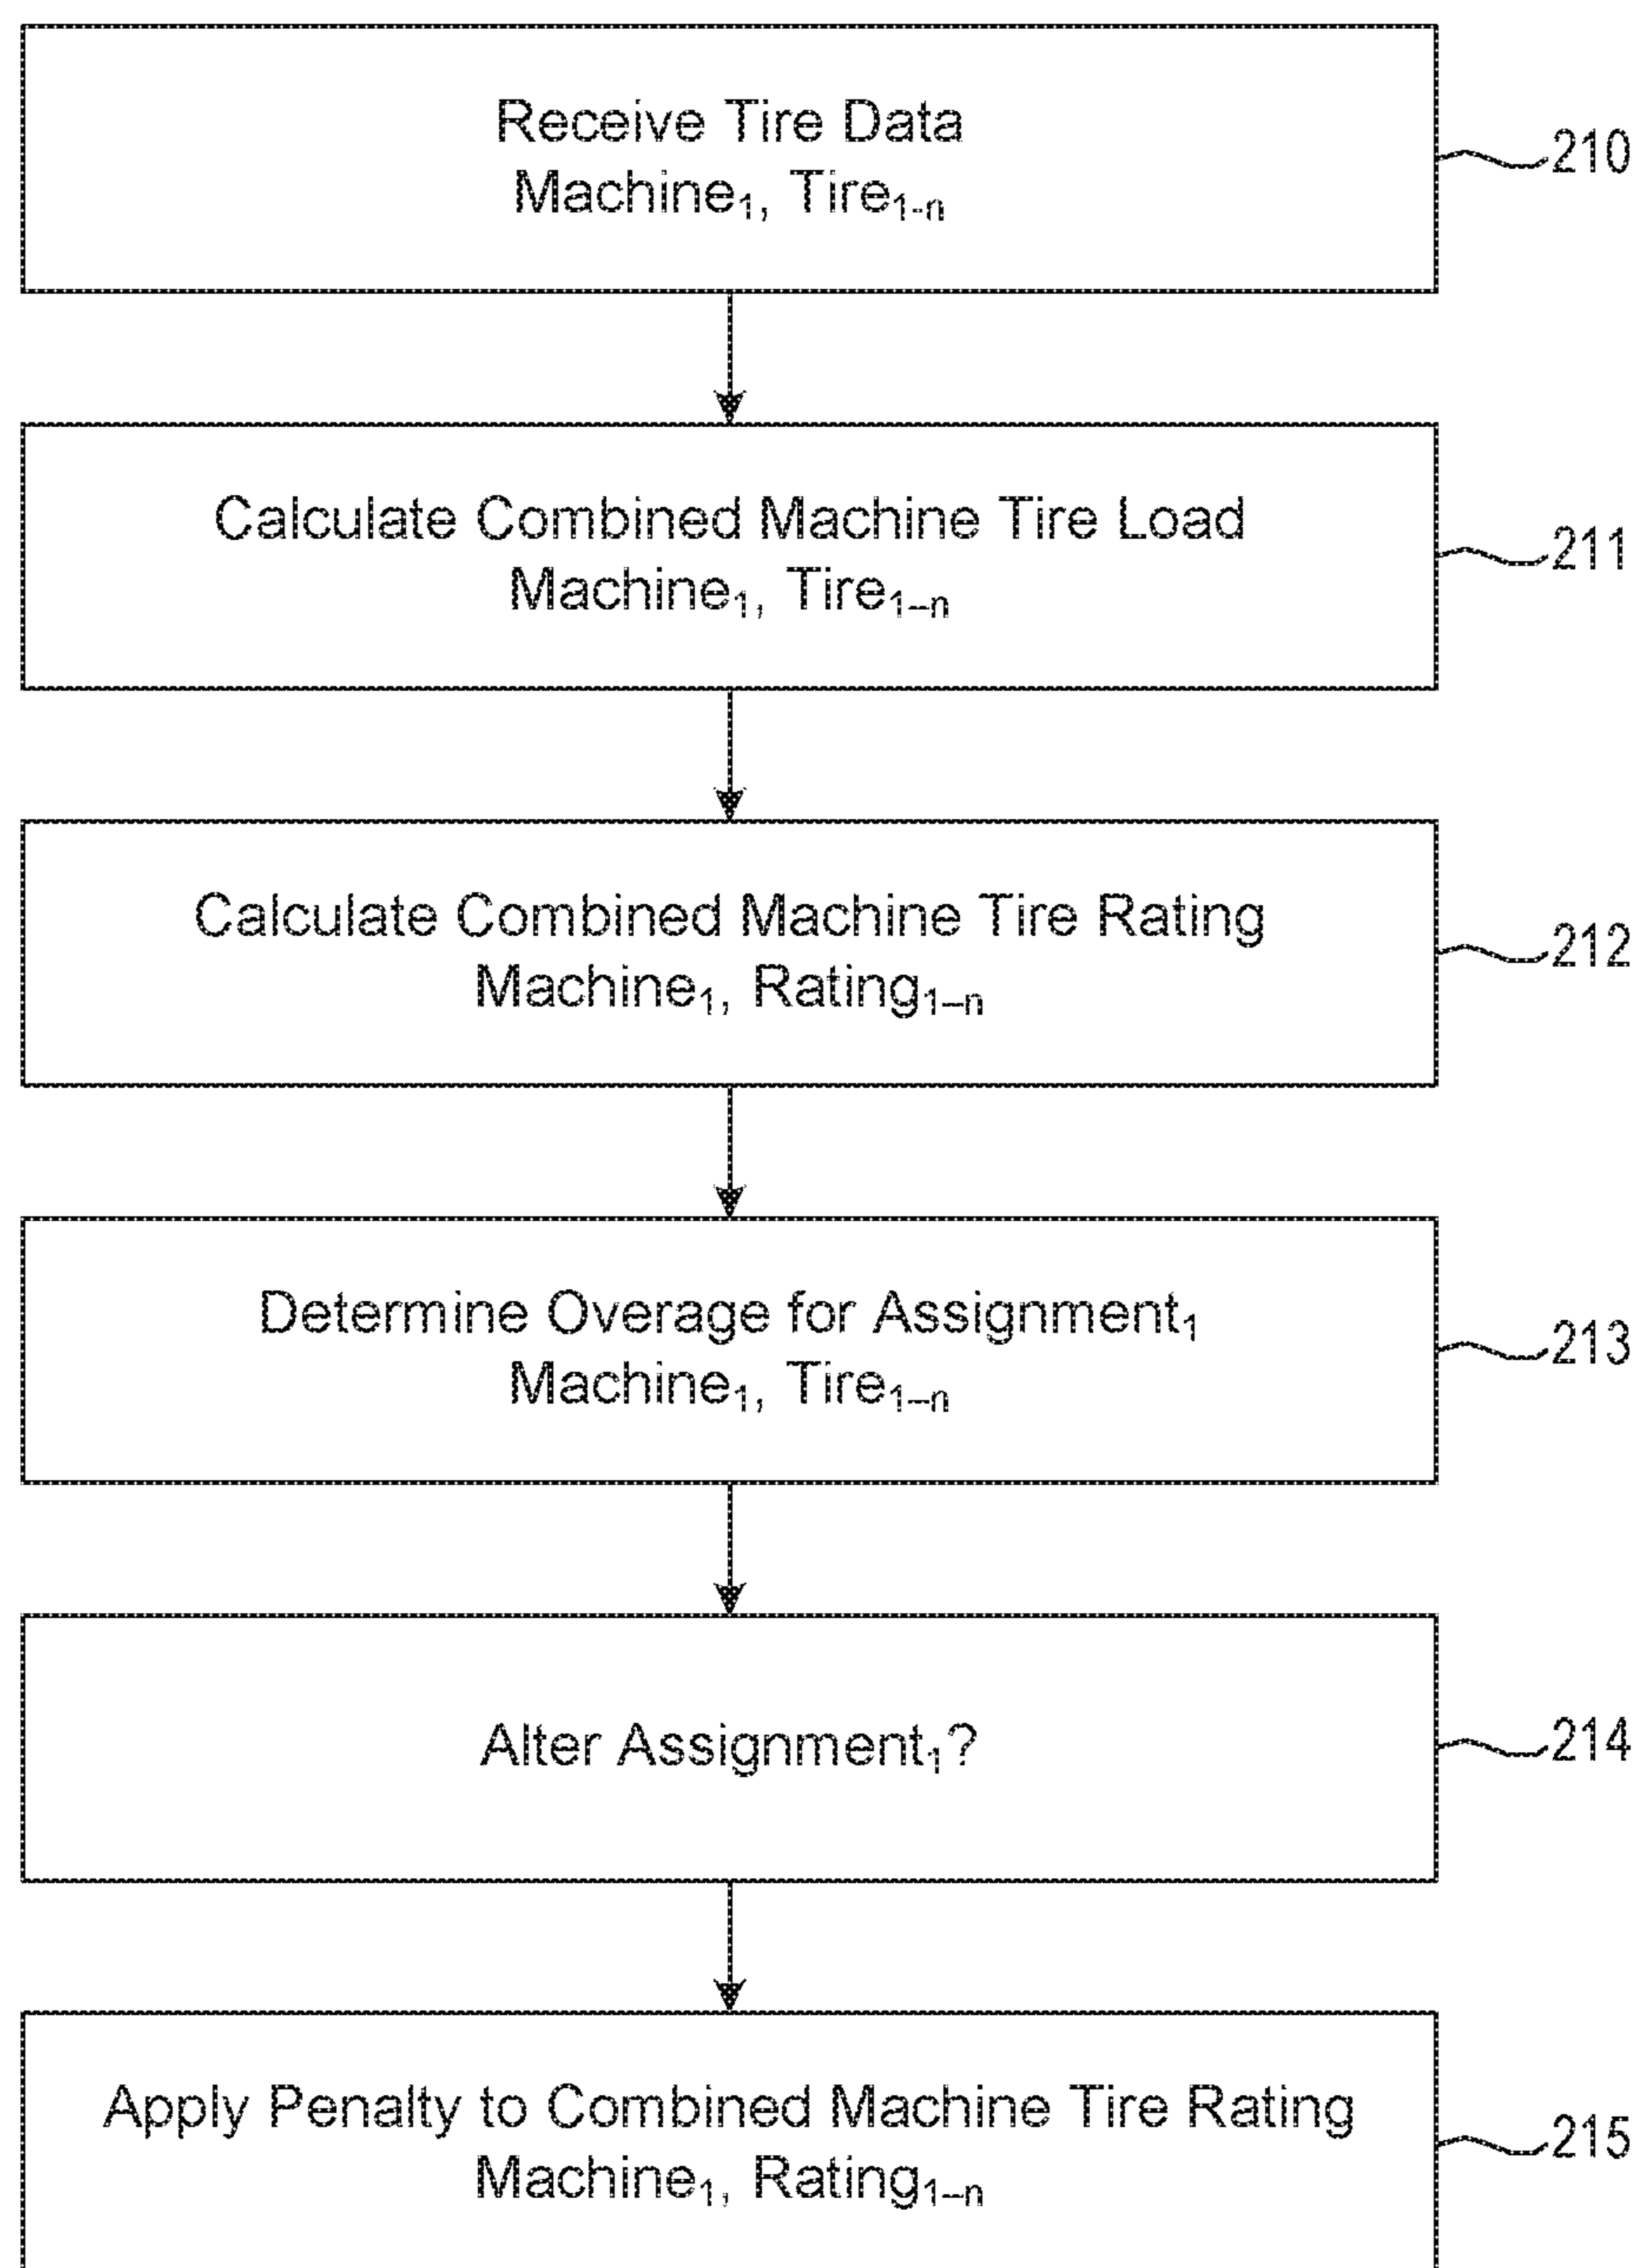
Receive Tire Data
Machine$_1$, Tire$_{1-n}$

210

Calculate Combined Machine Tire Load
Machine$_1$, Tire$_{1-n}$

211

Calculate Combined Machine Tire Rating
Machine$_1$, Rating$_{1-n}$

212

Determine Overage for Assignment$_1$
Machine$_1$, Tire$_{1-n}$

213

Alter Assignment$_1$?

214

Apply Penalty to Combined Machine Tire Rating
Machine$_1$, Rating$_{1-n}$

215